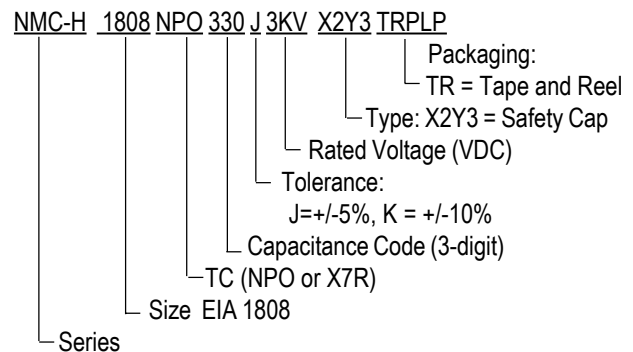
NMC-H 1808 NPO 330 J 3KV X2Y3 TRPLP

Packaging:
TR = Tape and Reel

Type: X2Y3 = Safety Cap

Rated Voltage (VDC)

Tolerance:
J=+/-5%, K = +/-10%

Capacitance Code (3-digit)

TC (NPO or X7R)

Size EIA 1808

Series